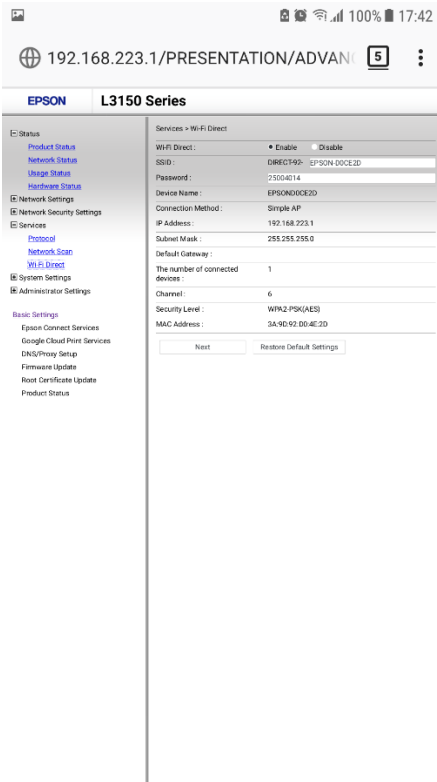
100% 17:42

192.168.223.1/PRESENTATION/ADVAN

5

EPSON L3150 Series

⊟ Status
Product Status
Network Status
Usage Status
Hardware Status
⊞ Network Settings
⊞ Network Security Settings
⊟ Services
Protocol
Network Scan
Wi-Fi Direct
⊞ System Settings
⊞ Administrator Settings

Basic Settings
Epson Connect Services
Google Cloud Print Services
DNS/Proxy Setup
Firmware Update
Root Certificate Update
Product Status

Services > Wi-Fi Direct

| | |
|---|---|
| Wi-Fi Direct : | Enable Disable |
| SSID : | DIRECT-92- EPSON-D0CE2D |
| Password : | 25004014 |
| Device Name : | EPSOND0CE2D |
| Connection Method : | Simple AP |
| IP Address : | 192.168.223.1 |
| Subnet Mask : | 255.255.255.0 |
| Default Gateway : | |
| The number of connected devices : | 1 |
| Channel : | 6 |
| Security Level : | WPA2-PSK(AES) |
| MAC Address : | 3A:9D:92:D0:4E:2D |

Next Restore Default Settings